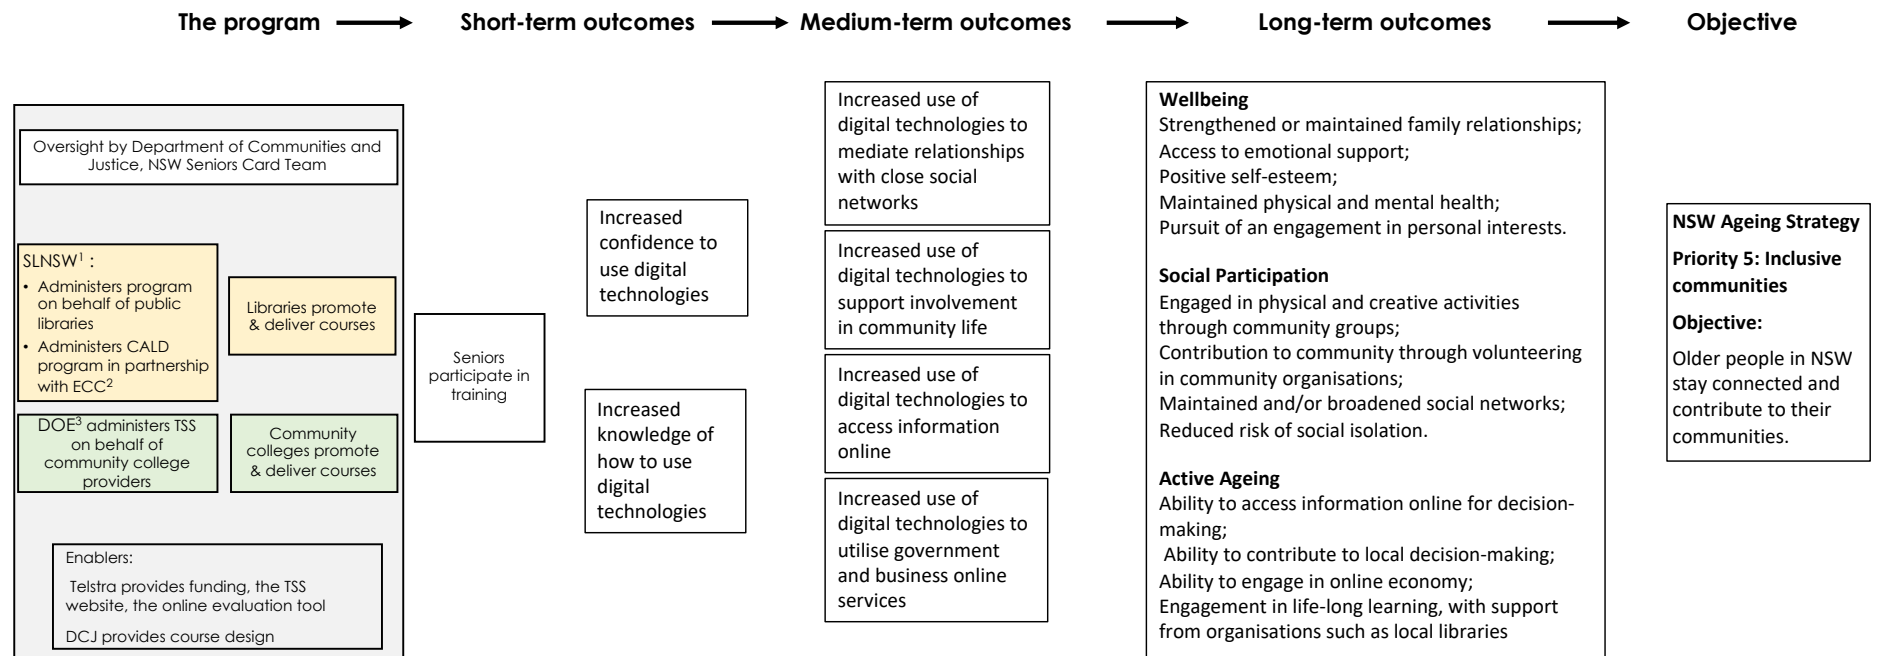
The program → Short-term outcomes → Medium-term outcomes → Long-term outcomes → Objective

Oversight by Department of Communities and Justice, NSW Seniors Card Team

SLNSW$^1$ :
• Administers program on behalf of public libraries
• Administers CALD program in partnership with ECC$^2$

Libraries promote & deliver courses

DOE$^3$ administers TSS on behalf of community college providers

Community colleges promote & deliver courses

Enablers:
Telstra provides funding, the TSS website, the online evaluation tool
DCJ provides course design

Seniors participate in training

Increased confidence to use digital technologies

Increased knowledge of how to use digital technologies

Increased use of digital technologies to mediate relationships with close social networks

Increased use of digital technologies to support involvement in community life

Increased use of digital technologies to access information online

Increased use of digital technologies to utilise government and business online services

Wellbeing
Strengthened or maintained family relationships;
Access to emotional support;
Positive self-esteem;
Maintained physical and mental health;
Pursuit of an engagement in personal interests.

Social Participation
Engaged in physical and creative activities through community groups;
Contribution to community through volunteering in community organisations;
Maintained and/or broadened social networks;
Reduced risk of social isolation.

Active Ageing
Ability to access information online for decision-making;
Ability to contribute to local decision-making;
Ability to engage in online economy;
Engagement in life-long learning, with support from organisations such as local libraries

NSW Ageing Strategy
Priority 5: Inclusive communities
Objective:
Older people in NSW stay connected and contribute to their communities.